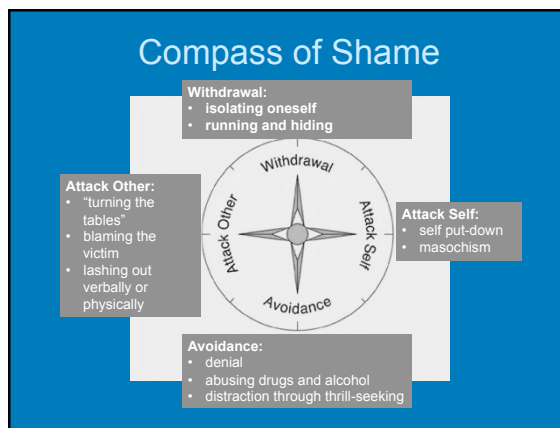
Compass of Shame

Withdrawal:
• isolating oneself
• running and hiding

Attack Other:
• "turning the tables"
• blaming the victim
• lashing out verbally or physically

Withdrawal

Attack Other

Attack Self

Avoidance

Attack Self:
• self put-down
• masochism

Avoidance:
• denial
• abusing drugs and alcohol
• distraction through thrill-seeking